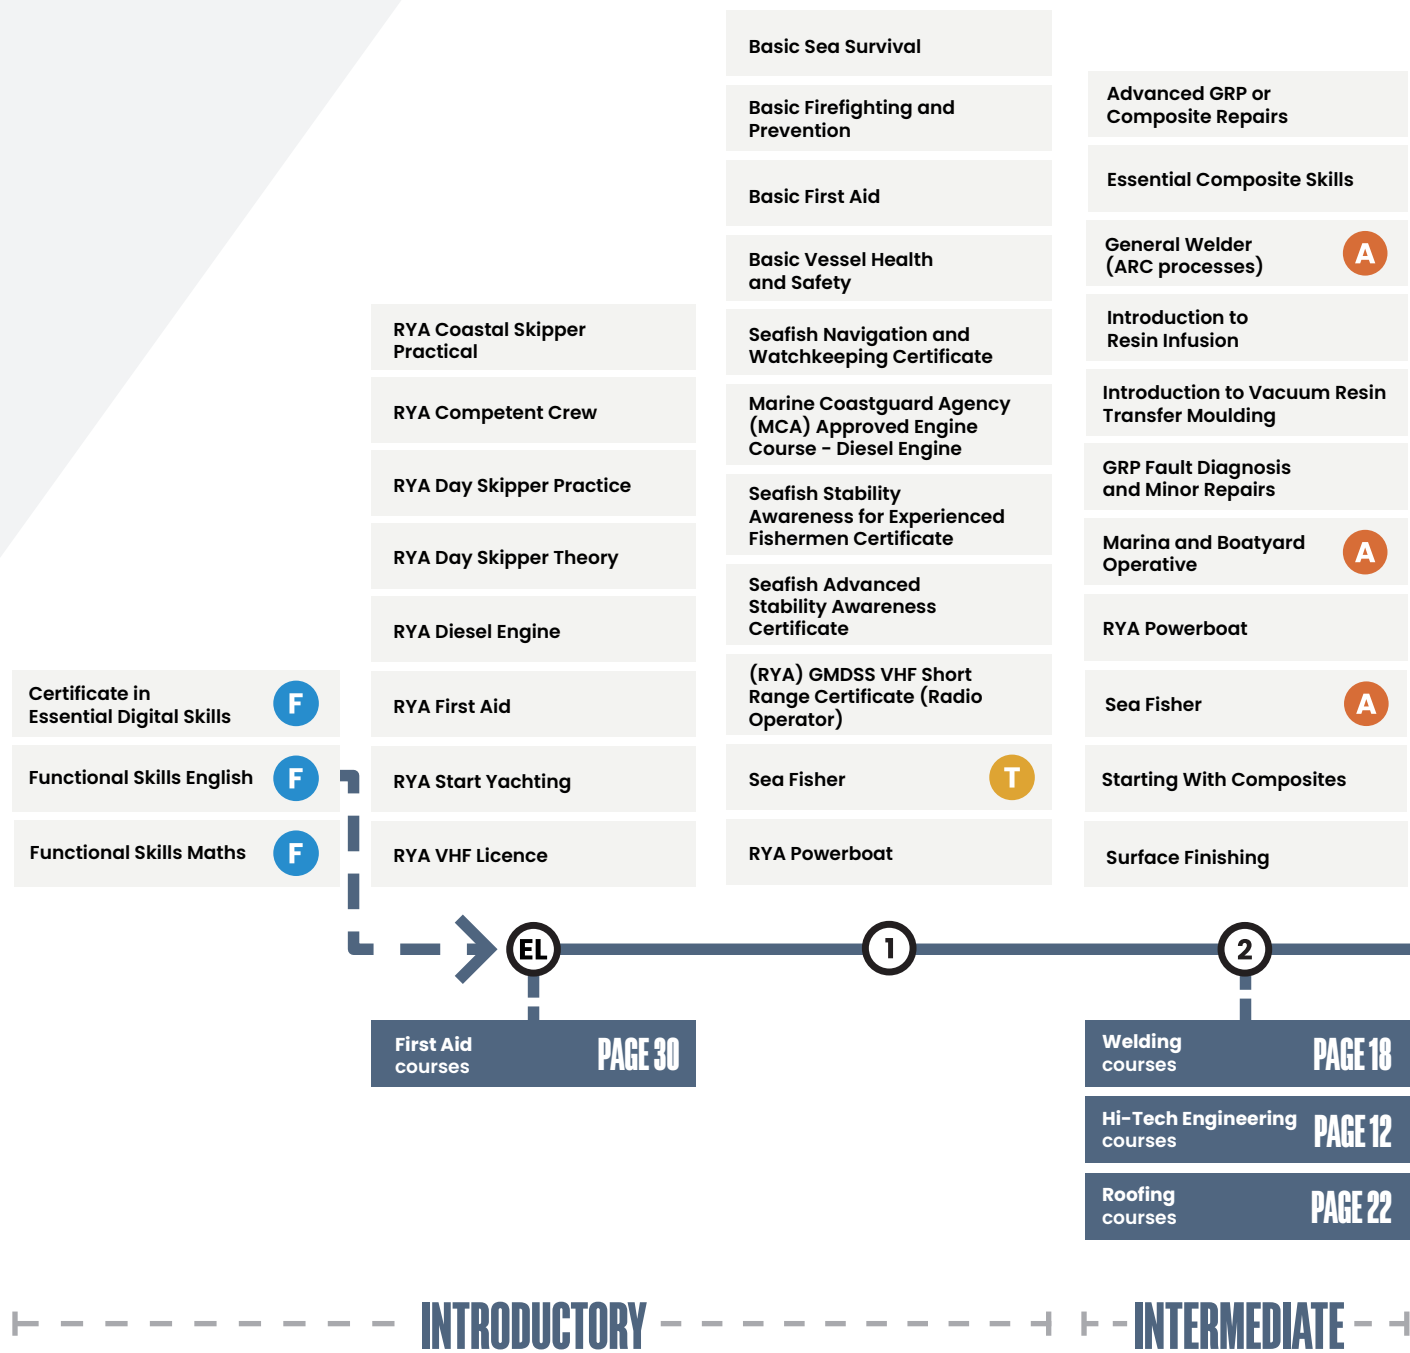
Certificate in Essential Digital Skills F

Functional Skills English F

Functional Skills Maths F

RYA Coastal Skipper Practical

RYA Competent Crew

RYA Day Skipper Practice

RYA Day Skipper Theory

RYA Diesel Engine

RYA First Aid

RYA Start Yachting

RYA VHF Licence

Basic Sea Survival

Basic Firefighting and Prevention

Basic First Aid

Basic Vessel Health and Safety

Seafish Navigation and Watchkeeping Certificate

Marine Coastguard Agency (MCA) Approved Engine Course - Diesel Engine

Seafish Stability Awareness for Experienced Fishermen Certificate

Seafish Advanced Stability Awareness Certificate

(RYA) GMDSS VHF Short Range Certificate (Radio Operator)

Sea Fisher T

RYA Powerboat

Advanced GRP or Composite Repairs

Essential Composite Skills

General Welder (ARC processes) A

Introduction to Resin Infusion

Introduction to Vacuum Resin Transfer Moulding

GRP Fault Diagnosis and Minor Repairs

Marina and Boatyard Operative A

RYA Powerboat

Sea Fisher A

Starting With Composites

Surface Finishing

EL

1

2

First Aid courses PAGE 30

Welding courses PAGE 18

Hi-Tech Engineering courses PAGE 12

Roofing courses PAGE 22

INTRODUCTORY

INTERMEDIATE